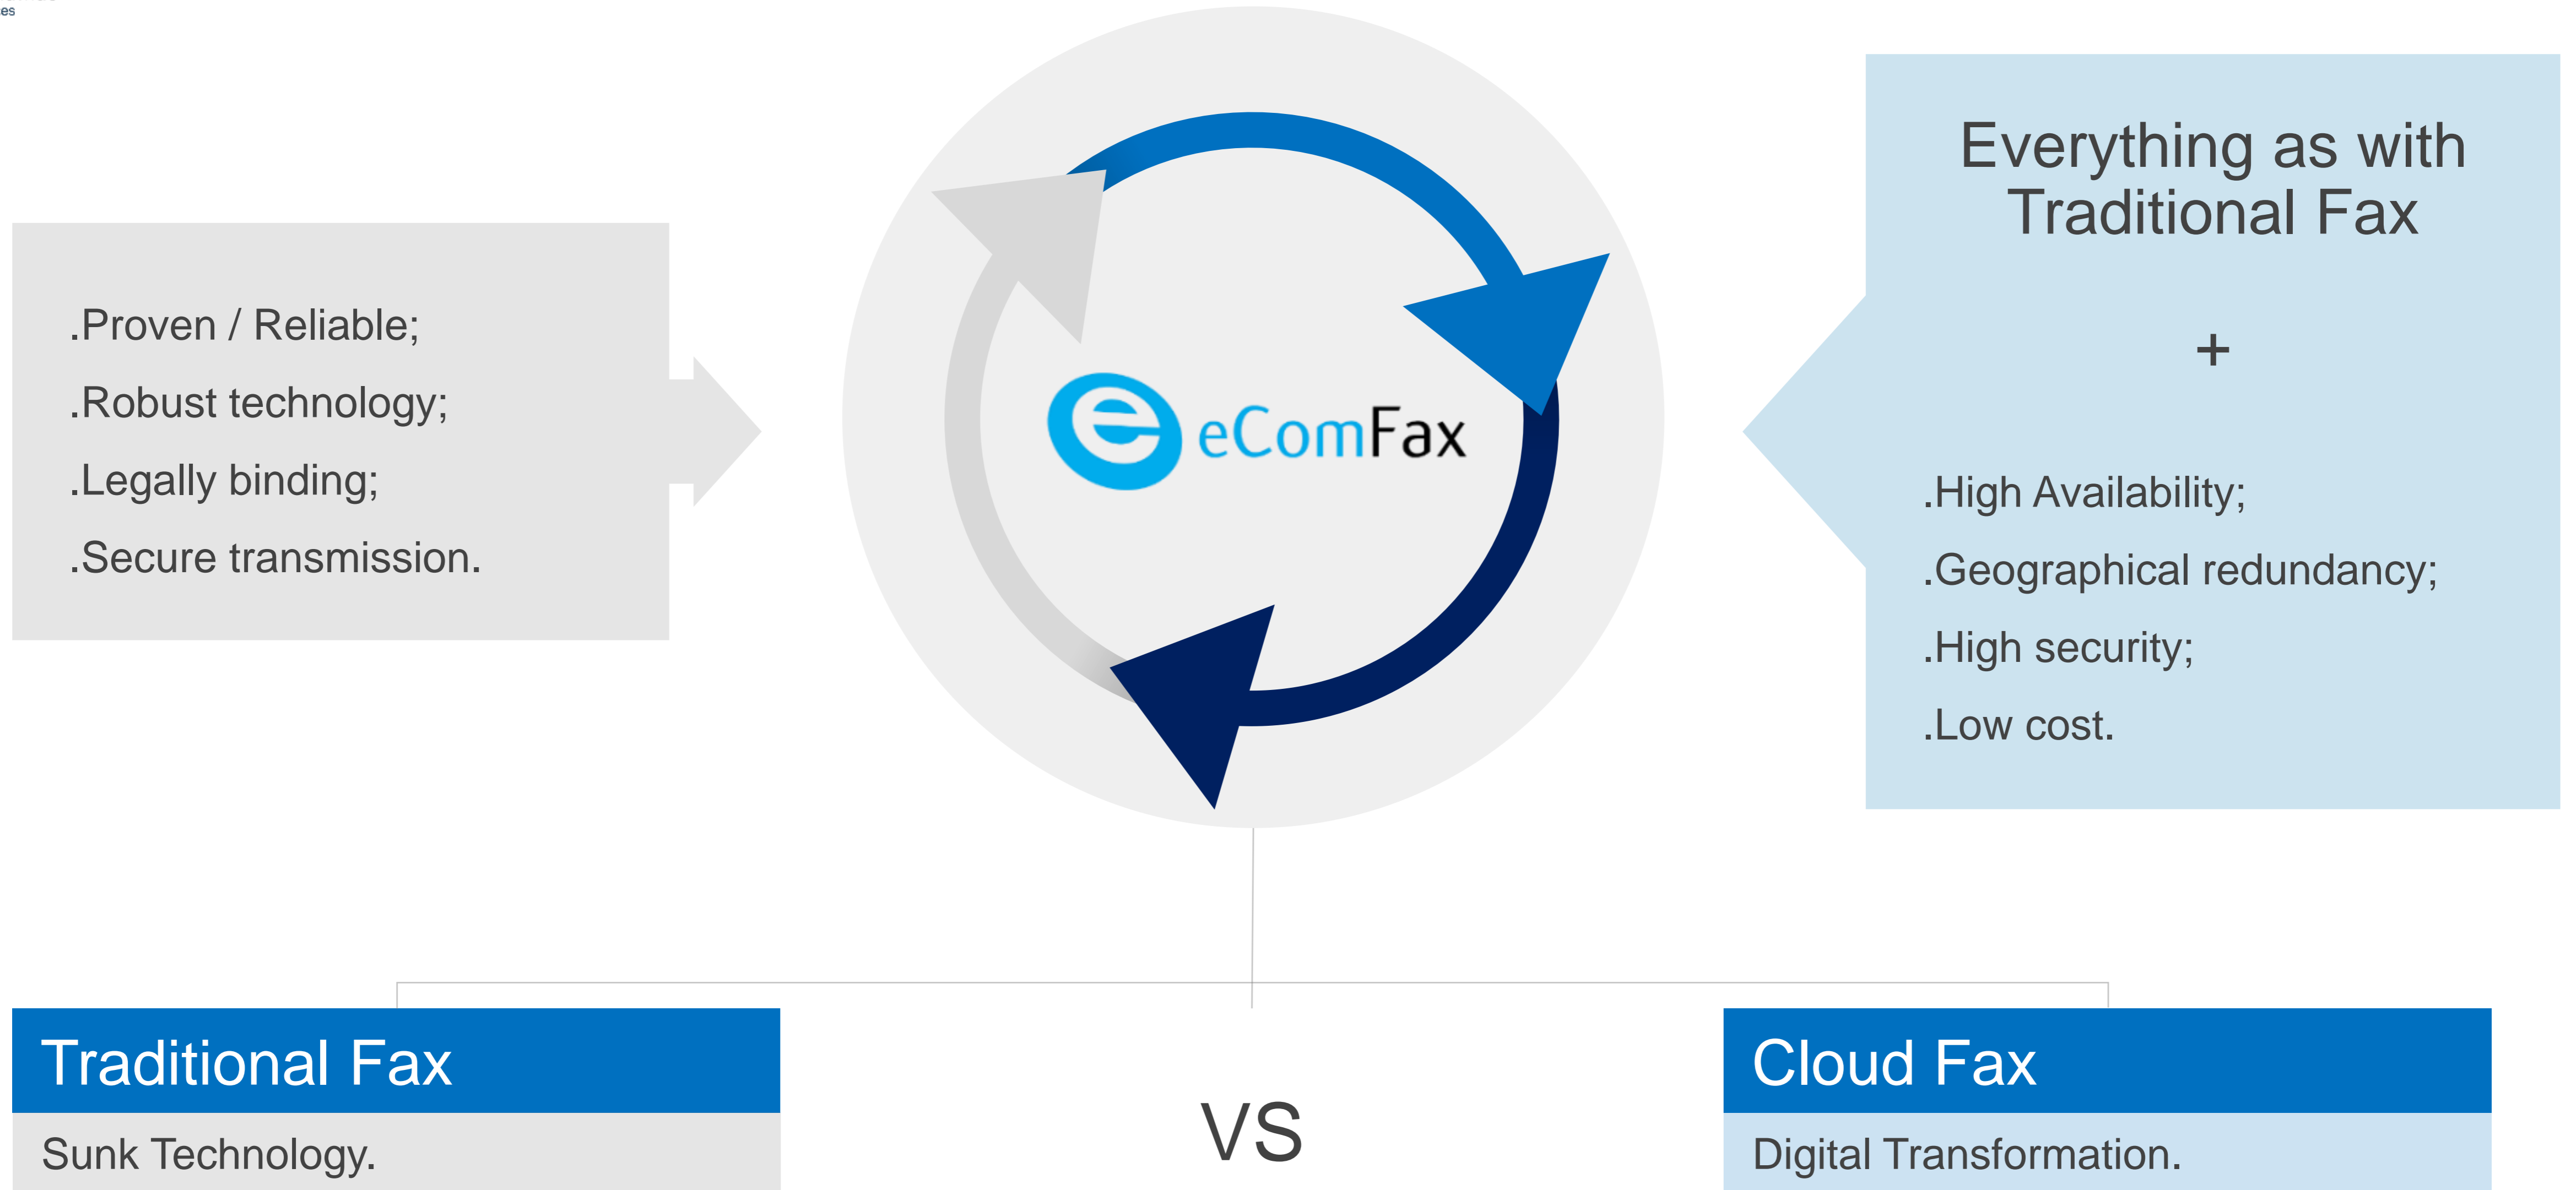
es

.Proven / Reliable;
.Robust technology;
.Legally binding;
.Secure transmission.

eComFax

Everything as with Traditional Fax

+

.High Availability;
.Geographical redundancy;
.High security;
.Low cost.

Traditional Fax

Sunk Technology.

VS

Cloud Fax

Digital Transformation.